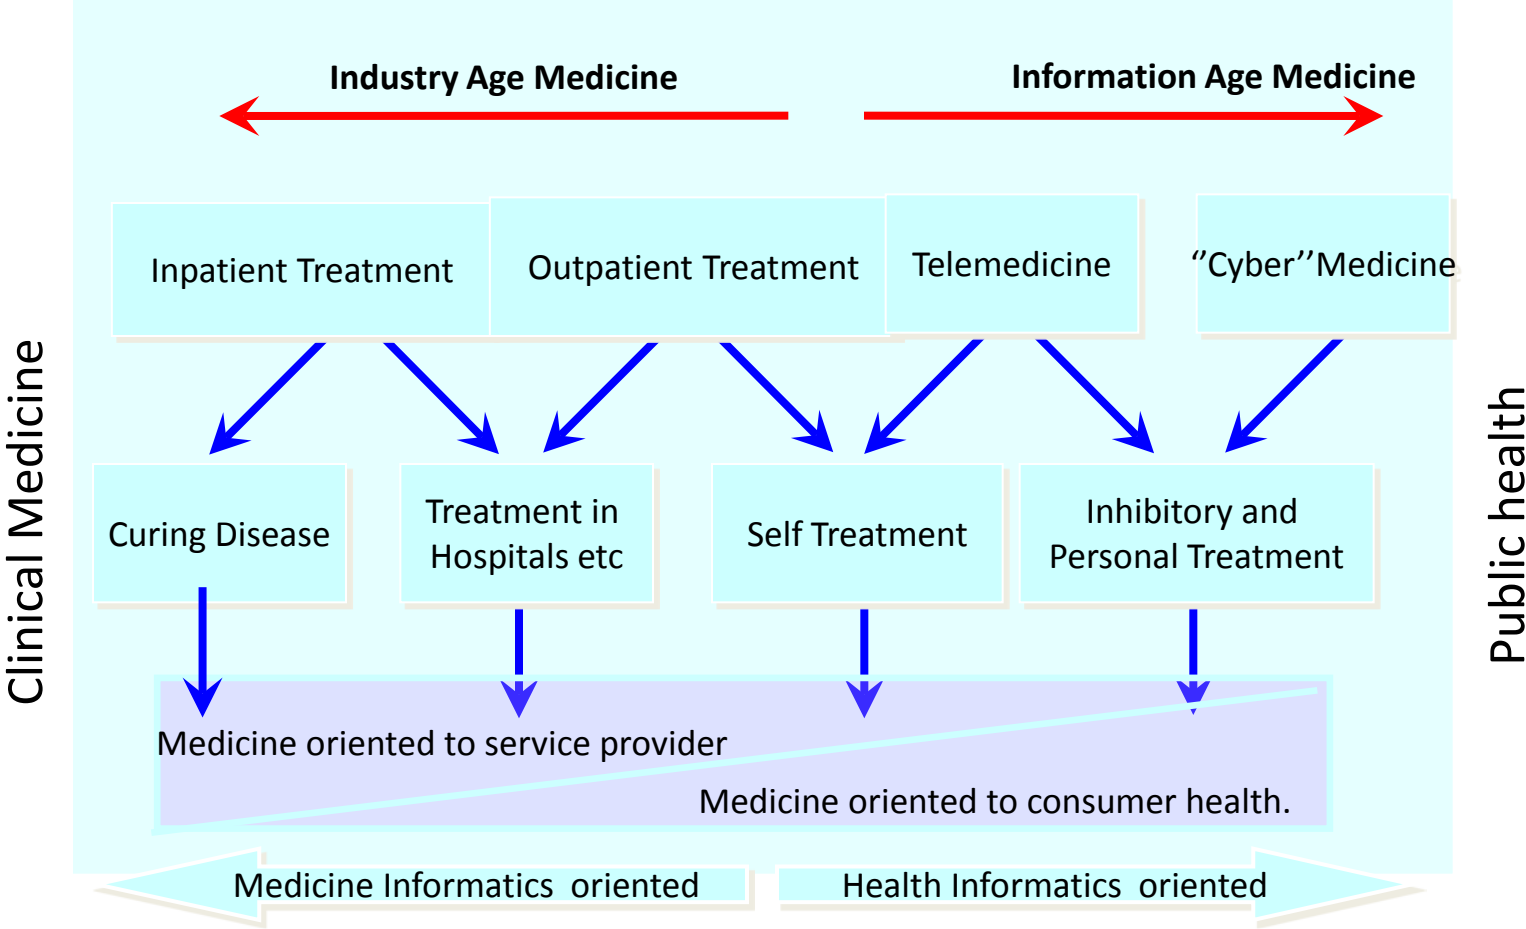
Clinical Medicine

Industry Age Medicine

Information Age Medicine

Inpatient Treatment

Outpatient Treatment

Telemedicine

"Cyber"Medicine

Public health

Curing Disease

Treatment in Hospitals etc

Self Treatment

Inhibitory and Personal Treatment

Medicine oriented to service provider

Medicine oriented to consumer health.

Medicine Informatics oriented

Health Informatics oriented